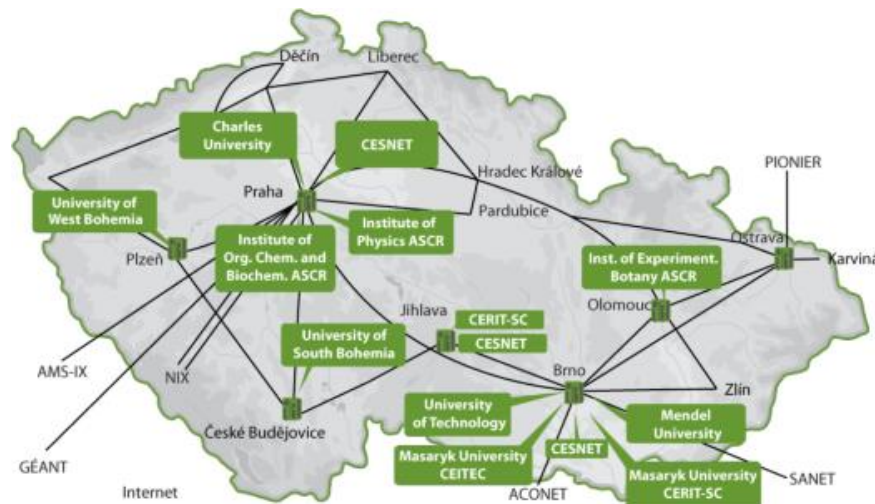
Děčín
Liberec
Charles University
CESNET
Hradec Králové
PIONIER
University of West Bohemia
Praha
Institute of Physics ASCR
Pardubice
Ostrava
Karviná
Plzeň
Institute of Org. Chem. and Biochem. ASCR
Inst. of Experiment. Botany ASCR
Jihlava
CERIT-SC
CESNET
Olomouc
University of South Bohemia
AMS-IX
NIX
Brno
Zlín
University of Technology
Mendel University
České Budějovice
Masaryk University CEITEC
CESNET
GÉANT
SANET
Internet
ACONET
Masaryk University CERIT-SC